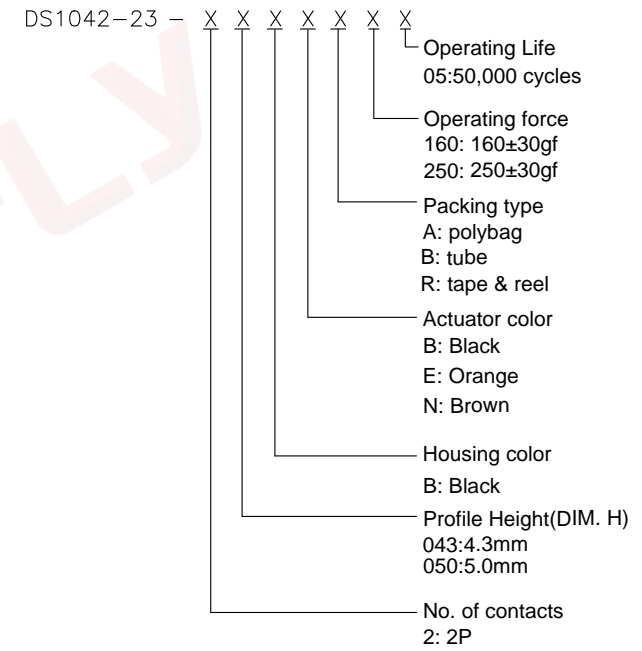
DS1042−23 − X X X X X X X

Operating Life
05:50,000 cycles

Operating force
160: 160±30gf
250: 250±30gf

Packing type
A: polybag
B: tube
R: tape & reel

Actuator color
B: Black
E: Orange
N: Brown

Housing color
B: Black

Profile Height(DIM. H)
043:4.3mm
050:5.0mm

No. of contacts
2: 2P